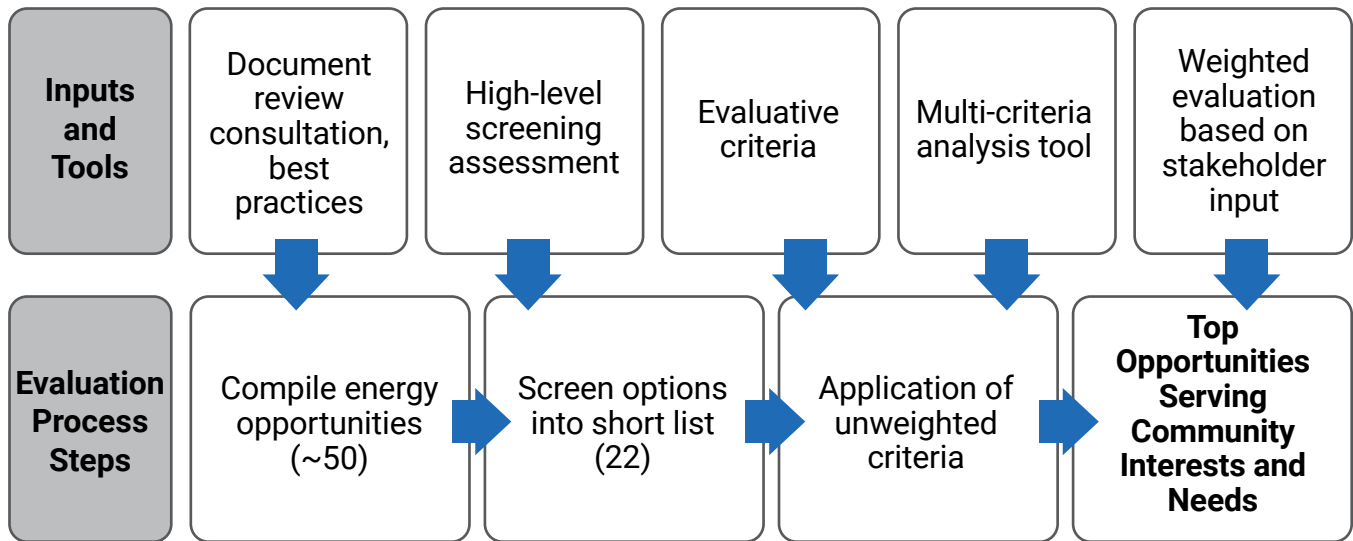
Inputs and Tools

Document review consultation, best practices

High-level screening assessment

Evaluative criteria

Multi-criteria analysis tool

Weighted evaluation based on stakeholder input

Evaluation Process Steps

Compile energy opportunities (~50)

Screen options into short list (22)

Application of unweighted criteria

Top Opportunities Serving Community Interests and Needs